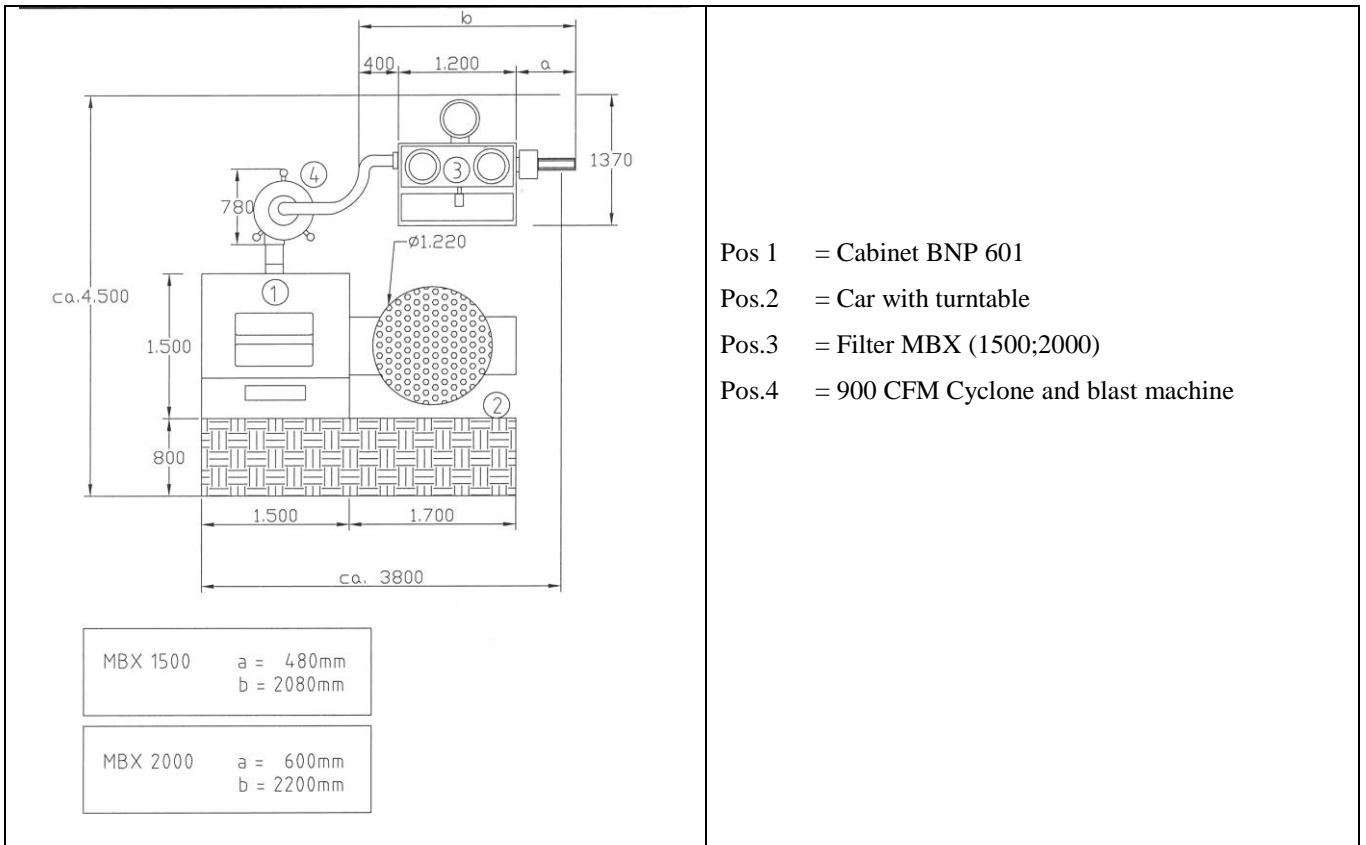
b

400 1.200 a

1370

4

780

3

ø1.220

ca.4.500

1

1.500

2

800

1.500 1.700

ca. 3800

MBX 1500 a = 480mm
b = 2080mm

MBX 2000 a = 600mm
b = 2200mm

Pos 1 = Cabinet BNP 601

Pos.2 = Car with turntable

Pos.3 = Filter MBX (1500;2000)

Pos.4 = 900 CFM Cyclone and blast machine